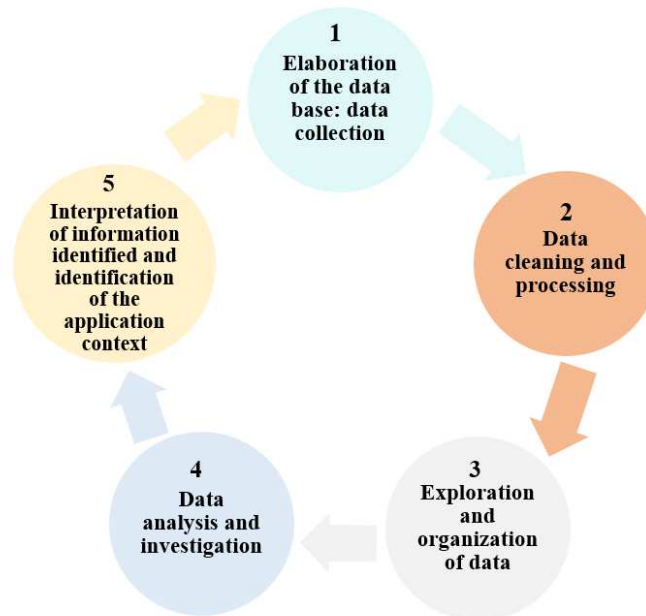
1
Elaboration of the data base: data collection

2
Data cleaning and processing

3
Exploration and organization of data

4
Data analysis and investigation

5
Interpretation of information identified and identification of the application context